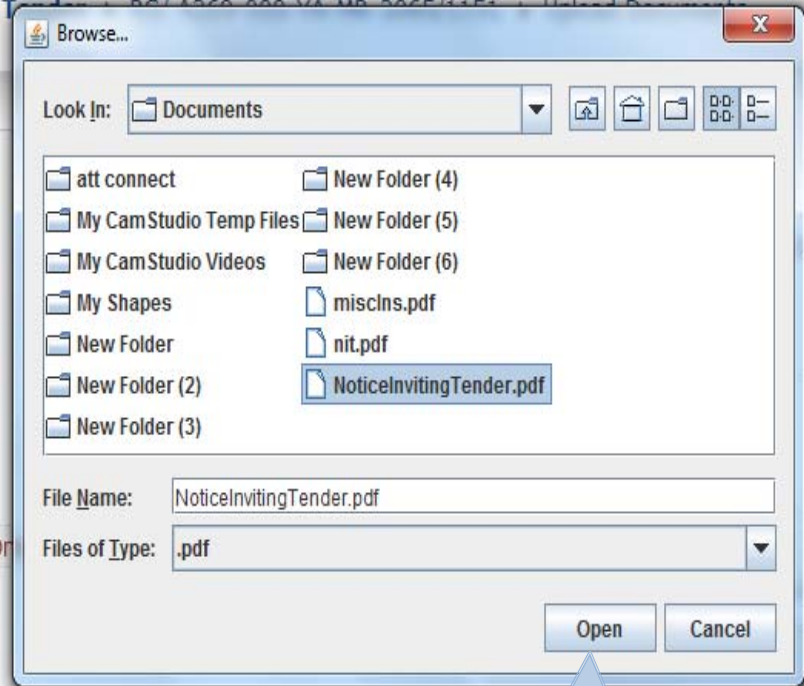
Browse...

Look In: Documents

att connect
My CamStudio Temp Files
My CamStudio Videos
My Shapes
New Folder
New Folder (2)
New Folder (3)
New Folder (4)
New Folder (5)
New Folder (6)
miscIns.pdf
nit.pdf
NoticeInvitingTender.pdf

File Name: NoticeInvitingTender.pdf
Files of Type: .pdf

Open Cancel